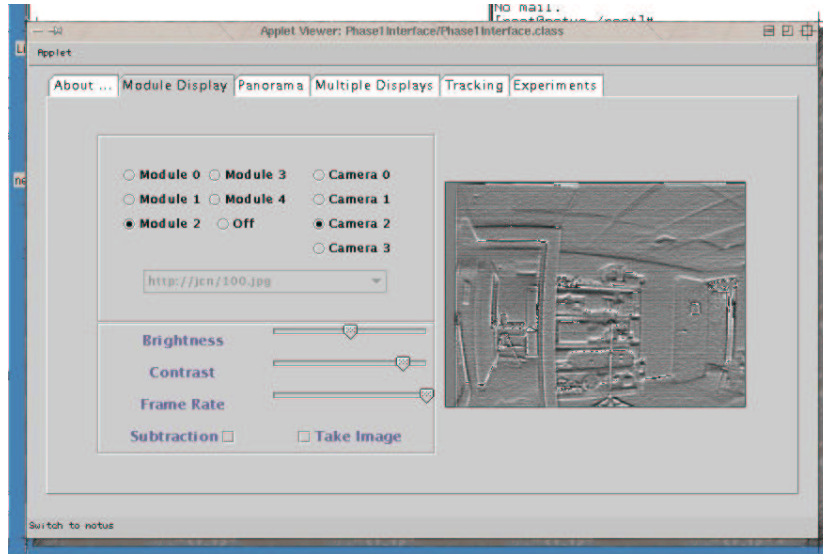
No mail.
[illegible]

Applet Viewer: Phase1Interface/Phase1Interface.class

Applet

About ... | Module Display | Panorama | Multiple Displays | Tracking | Experiments

Module 0
Module 3
Camera 0
Module 1
Module 4
Camera 1
Module 2
Off
Camera 2
Camera 3

http://jcn/100.jpg

Brightness

Contrast

Frame Rate

Subtraction

Take Image

Switch to notus